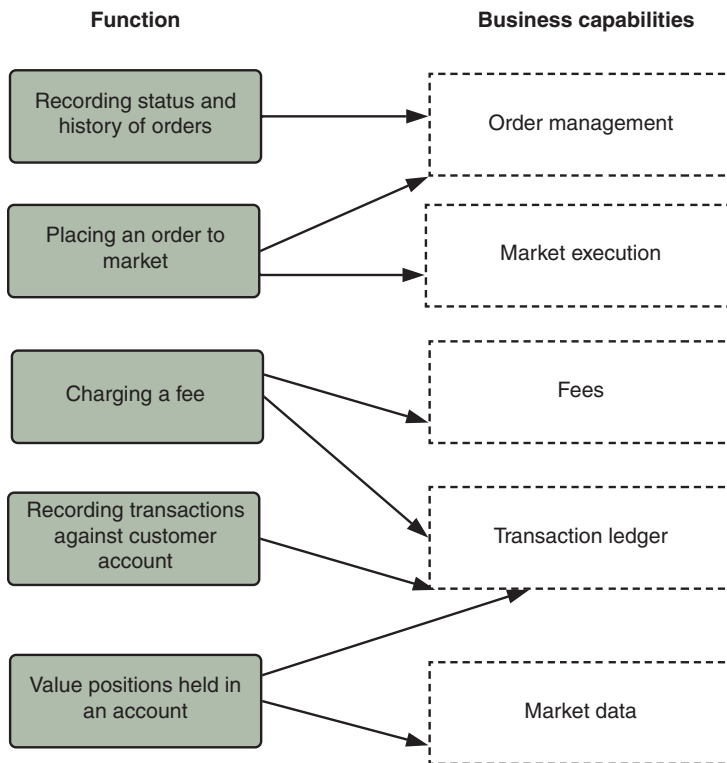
Function

Business capabilities

Recording status and history of orders

Order management

Placing an order to market

Market execution

Charging a fee

Fees

Recording transactions against customer account

Transaction ledger

Value positions held in an account

Market data